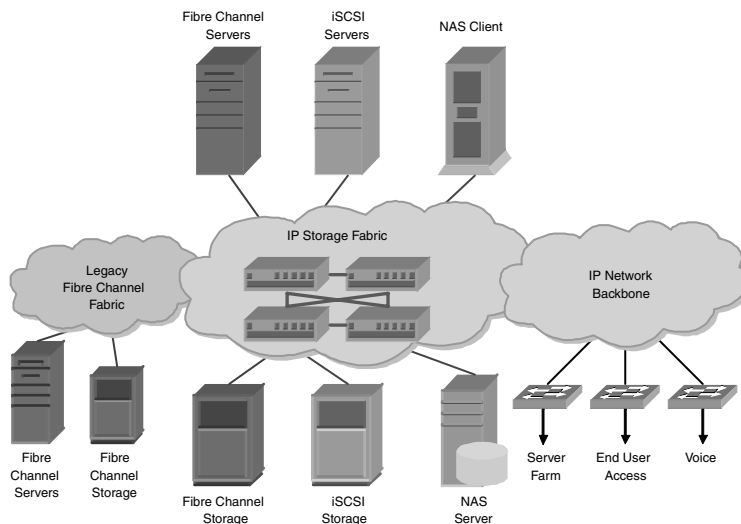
Fibre Channel Servers

iSCSI Servers

NAS Client

IP Storage Fabric

Legacy Fibre Channel Fabric

IP Network Backbone

Fibre Channel Servers

Fibre Channel Storage

Fibre Channel Storage

iSCSI Storage

NAS Server

Server Farm

End User Access

Voice